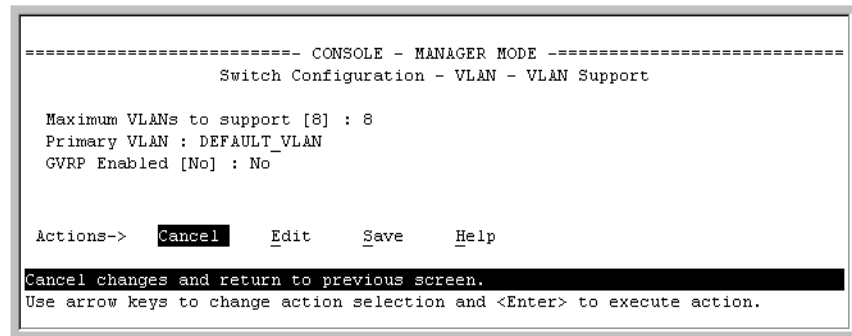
==========================- CONSOLE - MANAGER MODE -============================
Switch Configuration - VLAN - VLAN Support

Maximum VLANs to support [8] : 8
Primary VLAN : DEFAULT_VLAN
GVRP Enabled [No] : No

Actions-> Cancel Edit Save Help

Cancel changes and return to previous screen.
Use arrow keys to change action selection and <Enter> to execute action.